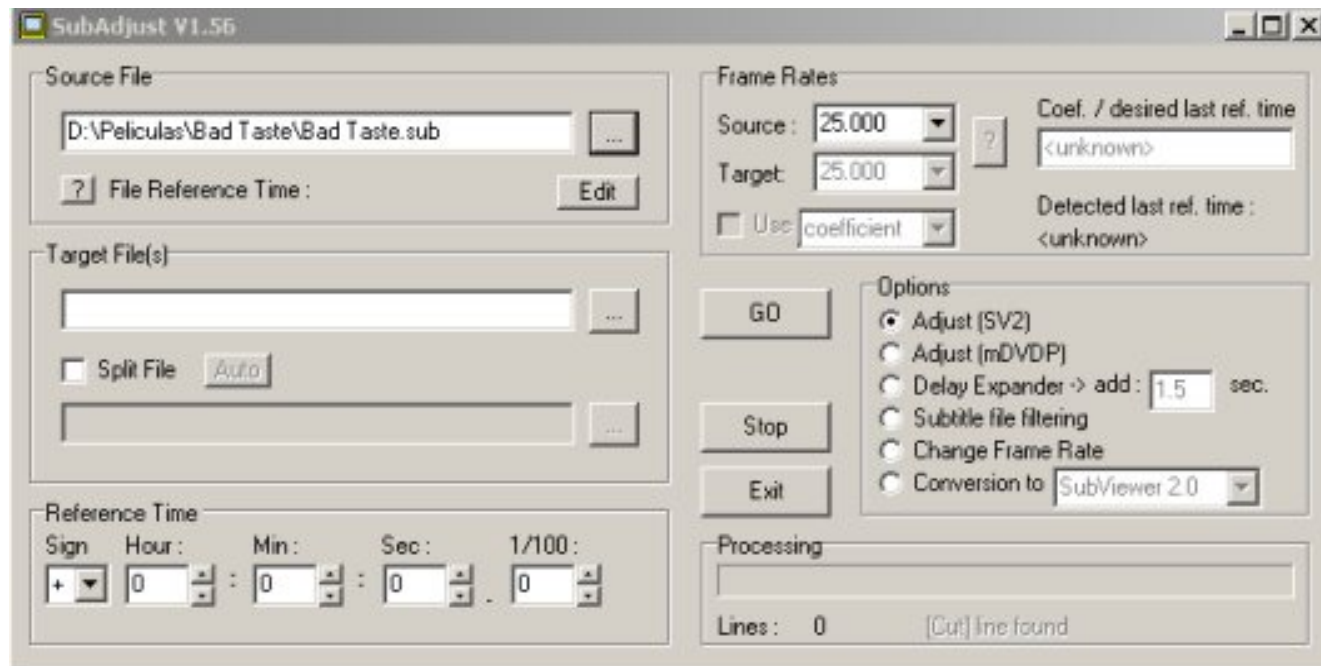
SubAdjust V1.56

Source File
D:\Peliculas\Bad Taste\Bad Taste.sub
...
? File Reference Time :
Edit

Target File(s)
...
Split File
Auto
...

Reference Time
Sign Hour : Min : Sec : 1/100 :
+ 0 : 0 : 0 . 0

Frame Rates
Source : 25.000
?
Coef. / desired last ref. time
<unknown>
Target: 25.000
Use coefficient
Detected last ref. time :
<unknown>

GO
Options
Adjust (SV2)
Adjust (mDVDP)
Delay Expander -> add : 1.5 sec.
Subtitle file filtering
Change Frame Rate
Conversion to SubViewer 2.0
Stop
Exit

Processing
Lines : 0
[Cut] line found